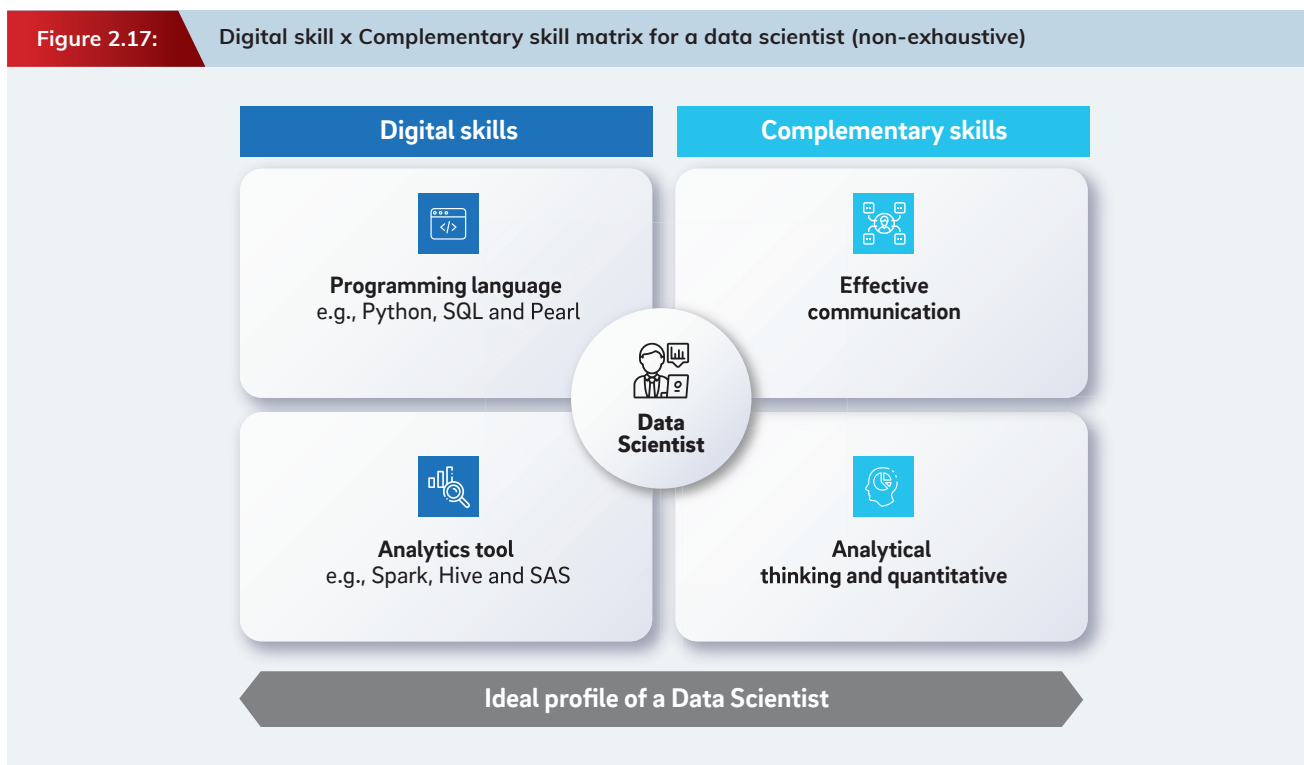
Figure 2.17: Digital skill x Complementary skill matrix for a data scientist (non-exhaustive)

Digital skills

Complementary skills

Programming language
e.g., Python, SQL and Pearl

Effective communication

Data Scientist

Analytics tool
e.g., Spark, Hive and SAS

Analytical thinking and quantitative

Ideal profile of a Data Scientist